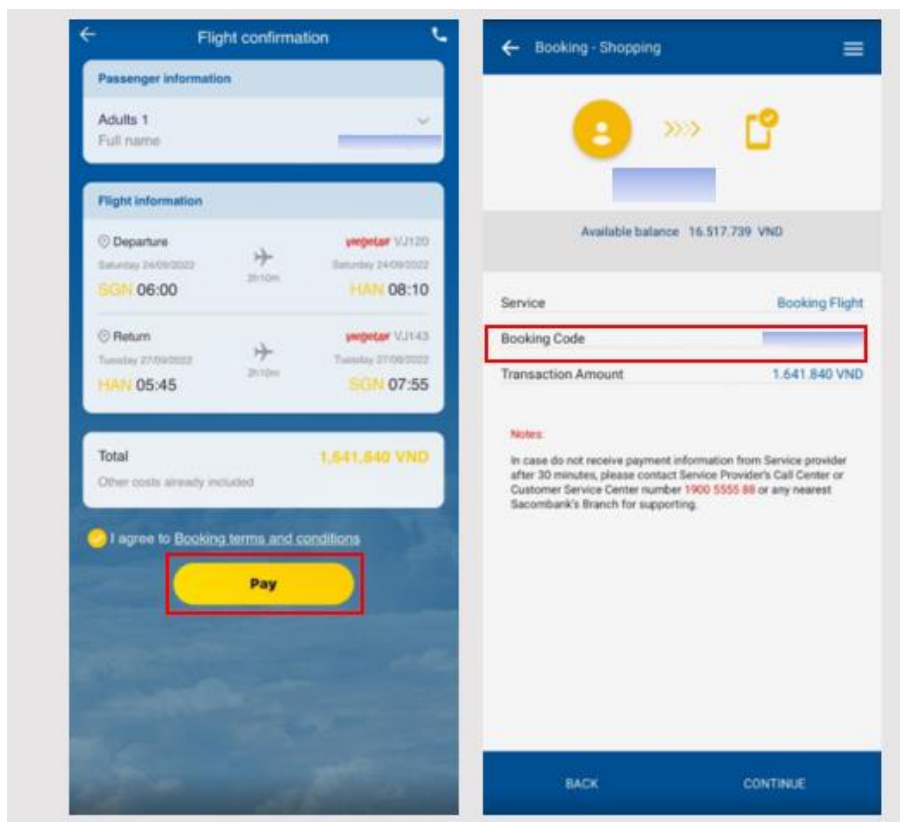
Flight confirmation

Passenger information

Adults 1
Full name

Flight information

Departure
Saturday 24/09/2022
SGN 06:00
2h10m
vietjetair VJ120
Saturday 24/09/2022
HAN 08:10

Return
Tuesday 27/09/2022
HAN 05:45
2h10m
vietjetair VJ143
Tuesday 27/09/2022
SGN 07:55

Total
1,641,840 VND
Other costs already included

I agree to Booking terms and conditions

Pay

Booking - Shopping

Available balance 16.517.739 VND

Service Booking Flight
Booking Code
Transaction Amount 1.641.840 VND

Notes:
In case do not receive payment information from Service provider after 30 minutes, please contact Service Provider's Call Center or Customer Service Center number 1900 5555 88 or any nearest Sacombank's Branch for supporting.

BACK
CONTINUE